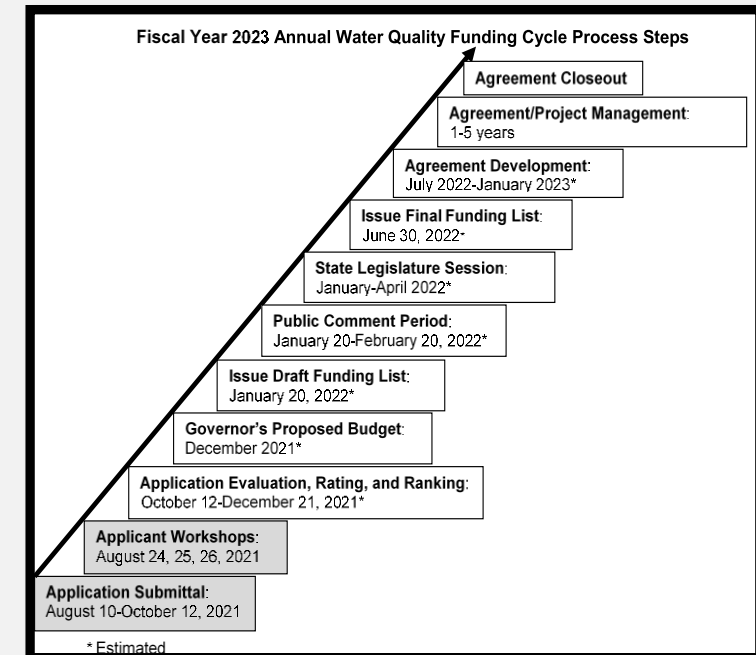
Fiscal Year 2023 Annual Water Quality Funding Cycle Process Steps

Agreement Closeout

Agreement/Project Management: 1-5 years

Agreement Development: July 2022-January 2023*

Issue Final Funding List: June 30, 2022*

State Legislature Session: January-April 2022*

Public Comment Period: January 20-February 20, 2022*

Issue Draft Funding List: January 20, 2022*

Governor's Proposed Budget: December 2021*

Application Evaluation, Rating, and Ranking: October 12-December 21, 2021*

Applicant Workshops: August 24, 25, 26, 2021

Application Submittal: August 10-October 12, 2021

* Estimated